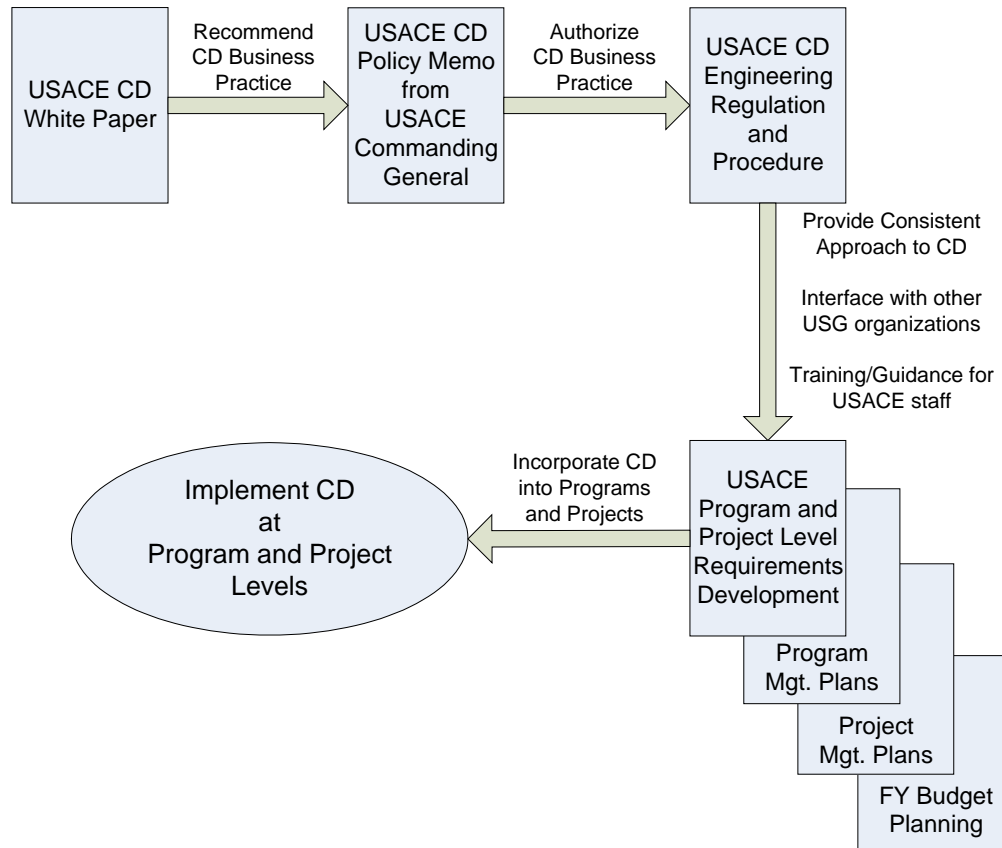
USACE CD White Paper

Recommend CD Business Practice

USACE CD Policy Memo from USACE Commanding General

Authorize CD Business Practice

USACE CD Engineering Regulation and Procedure

Provide Consistent Approach to CD

Interface with other USG organizations

Training/Guidance for USACE staff

Incorporate CD into Programs and Projects

Implement CD at Program and Project Levels

USACE Program and Project Level Requirements Development

Program Mgt. Plans

Project Mgt. Plans

FY Budget Planning